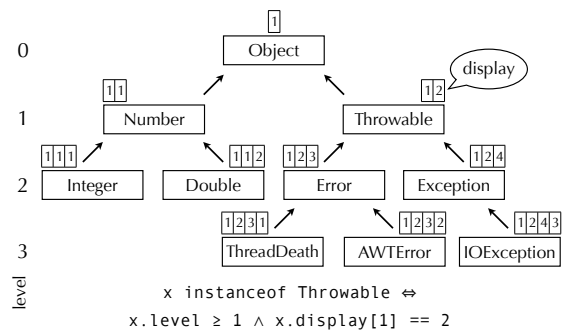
1
0 Object
1|1
1|2
display
1 Number
Throwable
1|1|1
1|1|2
1|2|3
1|2|4
2 Integer
Double
Error
Exception
1|2|3|1
1|2|3|2
1|2|4|3
3 ThreadDeath
AWTError
IOException
level
x instanceof Throwable $\Leftrightarrow$
x.level $\geq$ 1 $\wedge$ x.display[1] == 2